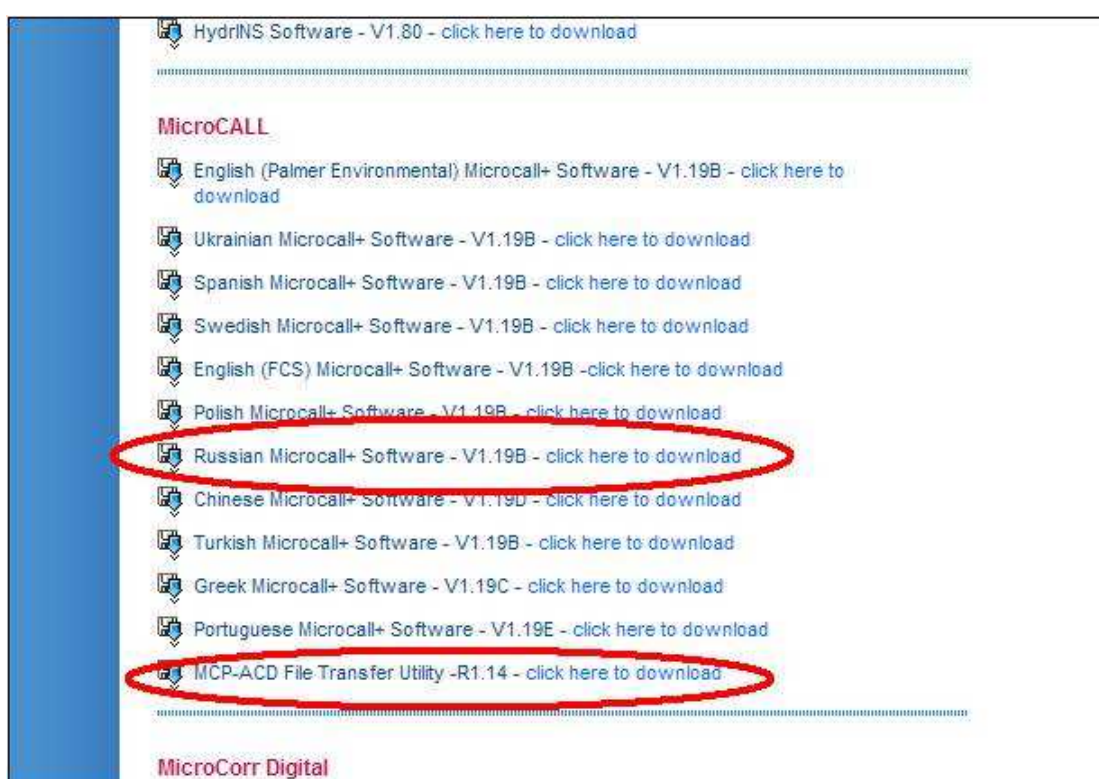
HydrINS Software - V1.80 - click here to download

MicroCALL

English (Palmer Environmental) Microcall+ Software - V1.19B - click here to download

Ukrainian Microcall+ Software - V1.19B - click here to download

Spanish Microcall+ Software - V1.19B - click here to download

Swedish Microcall+ Software - V1.19B - click here to download

English (FCS) Microcall+ Software - V1.19B -click here to download

Polish Microcall+ Software - V1.19B - click here to download

Russian Microcall+ Software - V1.19B - click here to download

Chinese Microcall+ Software - V1.19D - click here to download

Turkish Microcall+ Software - V1.19B - click here to download

Greek Microcall+ Software - V1.19C - click here to download

Portuguese Microcall+ Software - V1.19E - click here to download

MCP-ACD File Transfer Utility -R1.14 - click here to download

MicroCorr Digital